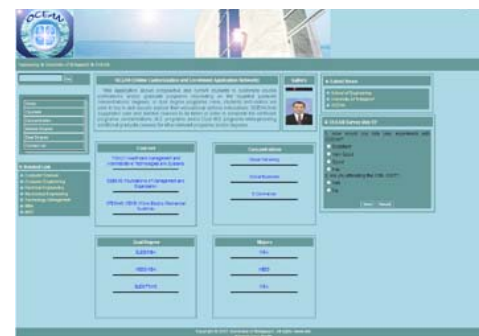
OCEAN

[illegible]

Go

Home
Courses
Concentrations
Minors
Dual Degree
Contact Us

Related Link

OCEAN (Online Concentration and Enrollment Application Network)

Gallery

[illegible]

Latest News

OCEAN Survey

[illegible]

Excellent
Very Good
Good
Poor
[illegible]
Yes
No

Vote
Result

Courses

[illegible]

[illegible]

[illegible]

Concentrations

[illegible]

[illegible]

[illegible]

Dual Degree

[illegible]

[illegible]

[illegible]

Minors

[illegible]

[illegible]

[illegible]

Copyright © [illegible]